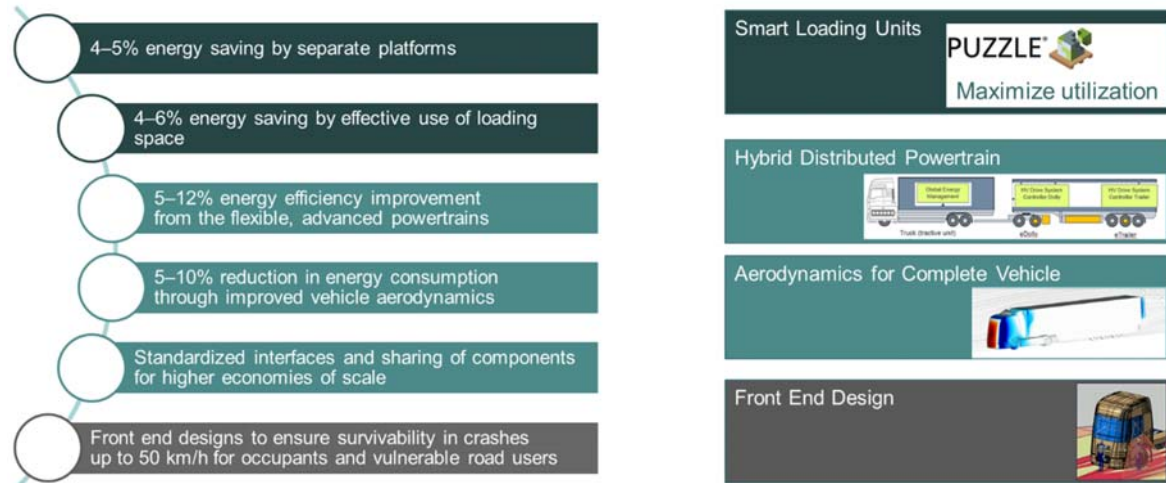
4–5% energy saving by separate platforms

4–6% energy saving by effective use of loading space

5–12% energy efficiency improvement from the flexible, advanced powertrains

5–10% reduction in energy consumption through improved vehicle aerodynamics

Standardized interfaces and sharing of components for higher economies of scale

Front end designs to ensure survivability in crashes up to 50 km/h for occupants and vulnerable road users

Smart Loading Units

PUZZLE®

Maximize utilization

Hybrid Distributed Powertrain

Global Energy Management

HV Drive System Controller Dolly

HV Drive System Controller Trailer

Truck (tractive unit)

eDolly

eTrailer

Aerodynamics for Complete Vehicle

Front End Design